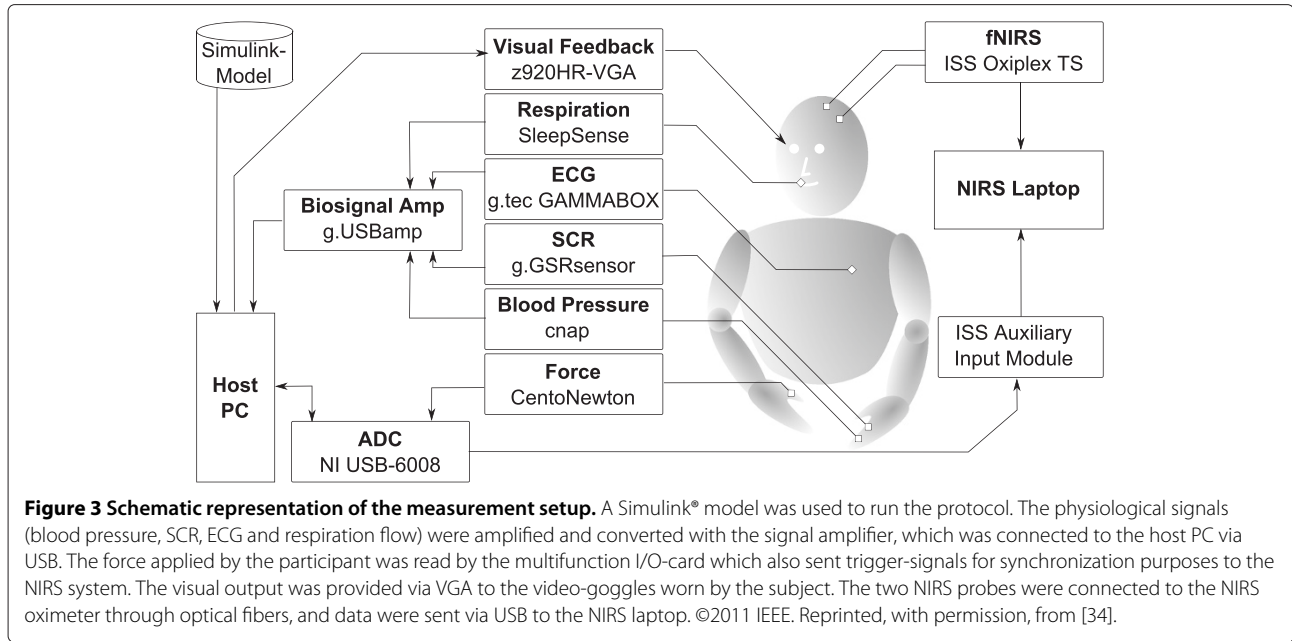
Simulink-Model

Visual Feedback
z920HR-VGA

Respiration
SleepSense

ECG
g.tec GAMMABOX

Biosignal Amp
g.USBamp

SCR
g.GSRsensor

Blood Pressure
cnap

Force
CentoNewton

Host PC

ADC
NI USB-6008

fNIRS
ISS Oxiplex TS

NIRS Laptop

ISS Auxiliary Input Module

**Figure 3 Schematic representation of the measurement setup.** A Simulink® model was used to run the protocol. The physiological signals (blood pressure, SCR, ECG and respiration flow) were amplified and converted with the signal amplifier, which was connected to the host PC via USB. The force applied by the participant was read by the multifunction I/O-card which also sent trigger-signals for synchronization purposes to the NIRS system. The visual output was provided via VGA to the video-goggles worn by the subject. The two NIRS probes were connected to the NIRS oximeter through optical fibers, and data were sent via USB to the NIRS laptop. ©2011 IEEE. Reprinted, with permission, from [34].